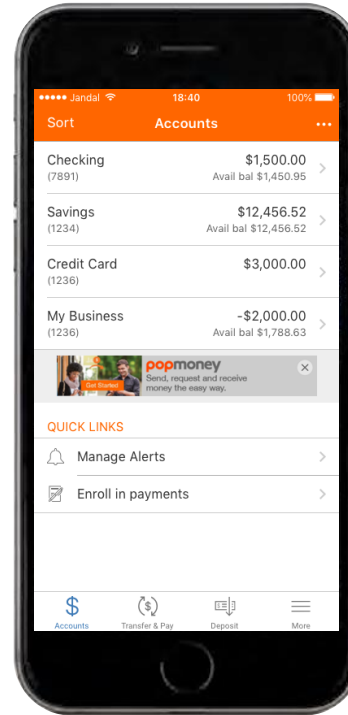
••••○ Jandal 18:40 100%

Sort Accounts •••

Checking (7891) $1,500.00 Avail bal $1,450.95

Savings (1234) $12,456.52 Avail bal $12,456.52

Credit Card (1236) $3,000.00

My Business (1236) -$2,000.00 Avail bal $1,788.63

Get Started popmoney Send, request and receive money the easy way.

QUICK LINKS

Manage Alerts

Enroll in payments

Accounts Transfer & Pay Deposit More